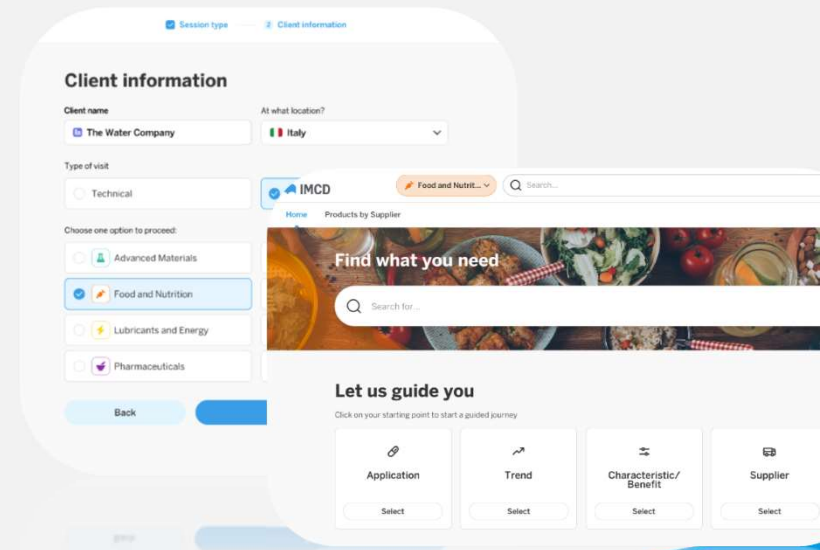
Session type 2 Client information

Client information

Client name
The Water Company

At what location?
Italy

Type of visit
Technical

Choose one option to proceed:
Advanced Materials
Food and Nutrition
Lubricants and Energy
Pharmaceuticals

Back

IMCD
Food and Nutrit...
Search...

Home Products by Supplier

Find what you need

Search for...

Let us guide you

Click on your starting point to start a guided journey

Application
Select

Trend
Select

Characteristic/ Benefit
Select

Supplier
Select